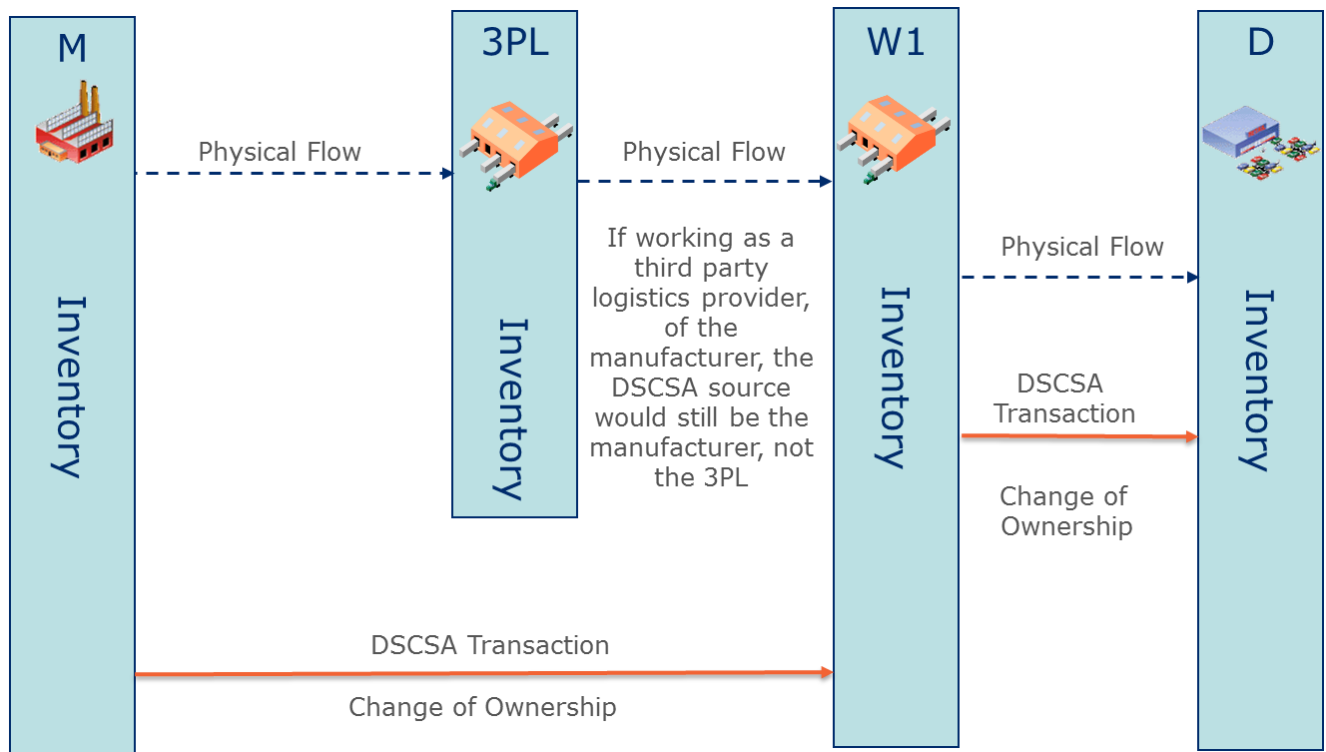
M

3PL

W1

D

Physical Flow

Physical Flow

Inventory

Inventory

If working as a third party logistics provider, of the manufacturer, the DSCSA source would still be the manufacturer, not the 3PL

Inventory

Physical Flow

DSCSA Transaction

Change of Ownership

Inventory

DSCSA Transaction

Change of Ownership